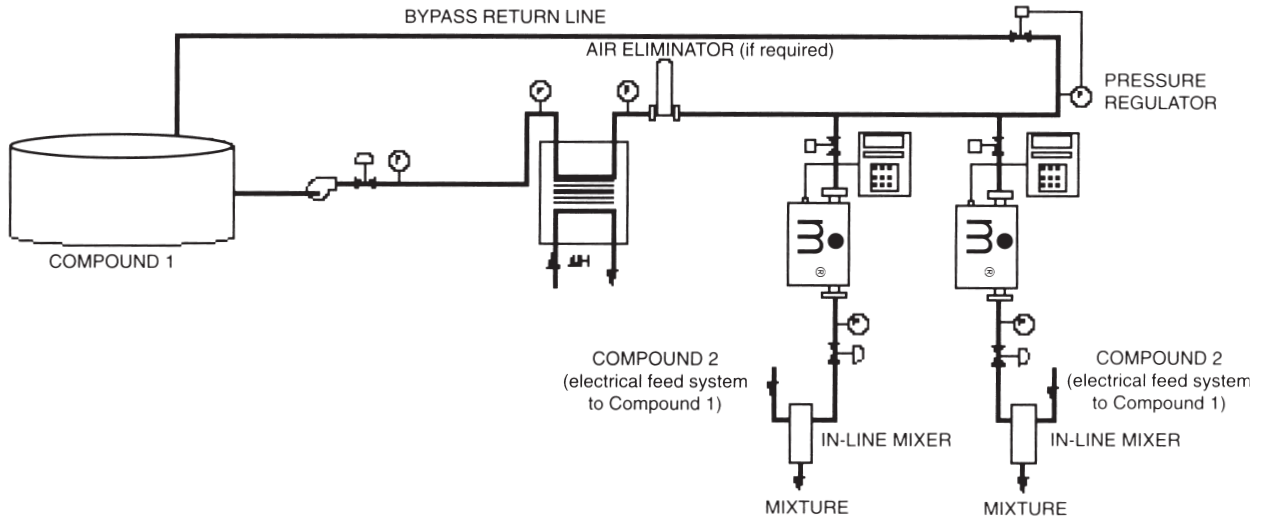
BYPASS RETURN LINE

AIR ELIMINATOR (if required)

PRESSURE REGULATOR

COMPOUND 1

COMPOUND 2 (electrical feed system to Compound 1)

IN-LINE MIXER

MIXTURE

COMPOUND 2 (electrical feed system to Compound 1)

IN-LINE MIXER

MIXTURE